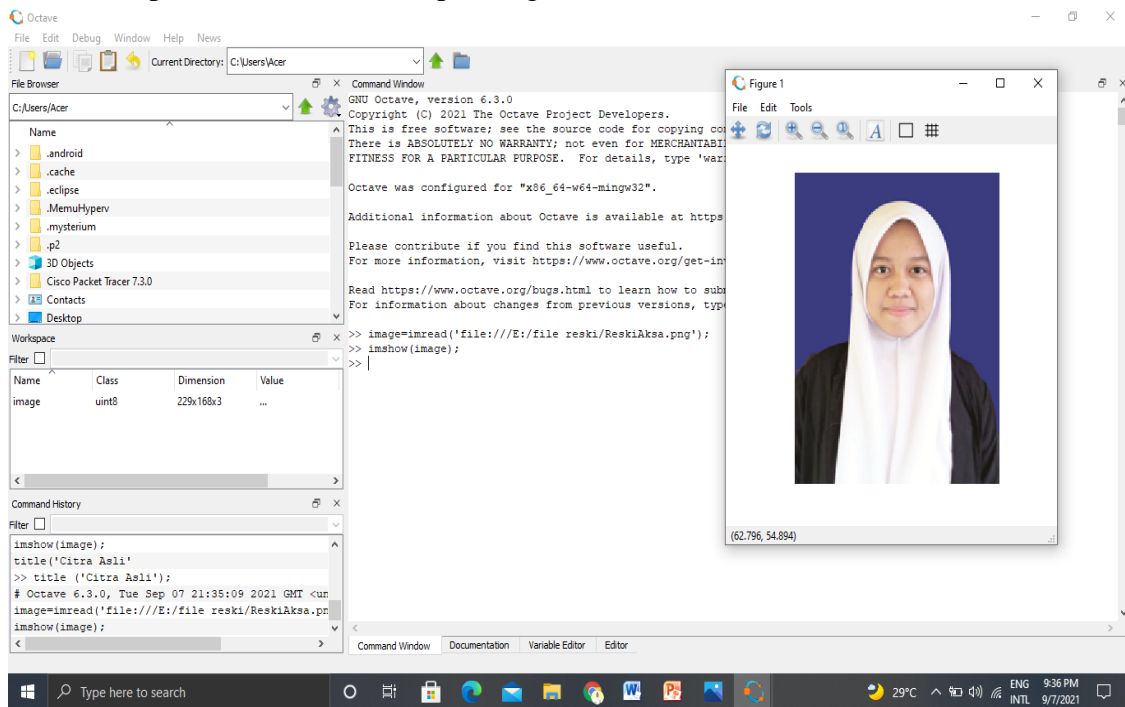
Octave

File Edit Debug Window Help News

Current Directory: C:\Users\Acer

File Browser

C:/Users/Acer

Name

.android
.cache
.eclipse
.MemuHyperv
.mysterium
.p2
3D Objects
Cisco Packet Tracer 7.3.0
Contacts
Desktop

Workspace

Filter

| Name | Class | Dimension | Value |
|---|---|---|---|
| image | uint8 | 229x168x3 | ... |

Command History

Filter

imshow(image);
title('Citra Asli'
>> title ('Citra Asli');
# Octave 6.3.0, Tue Sep 07 21:35:09 2021 GMT <un
image=imread('file:///E:/file reski/ReskiAksa.pn
imshow(image);

Command Window

GNU Octave, version 6.3.0
Copyright (C) 2021 The Octave Project Developers.
This is free software; see the source code for copying co
There is ABSOLUTELY NO WARRANTY; not even for MERCHANTABI
FITNESS FOR A PARTICULAR PURPOSE. For details, type 'war

Octave was configured for "x86_64-w64-mingw32".

Additional information about Octave is available at https

Please contribute if you find this software useful.
For more information, visit https://www.octave.org/get-in

Read https://www.octave.org/bugs.html to learn how to subm
For information about changes from previous versions, typ

>> image=imread('file:///E:/file reski/ReskiAksa.png');
>> imshow(image);
>>

Command Window Documentation Variable Editor Editor

Figure 1

File Edit Tools

(62.796, 54.894)

Type here to search

29°C ENG INTL 9:36 PM 9/7/2021